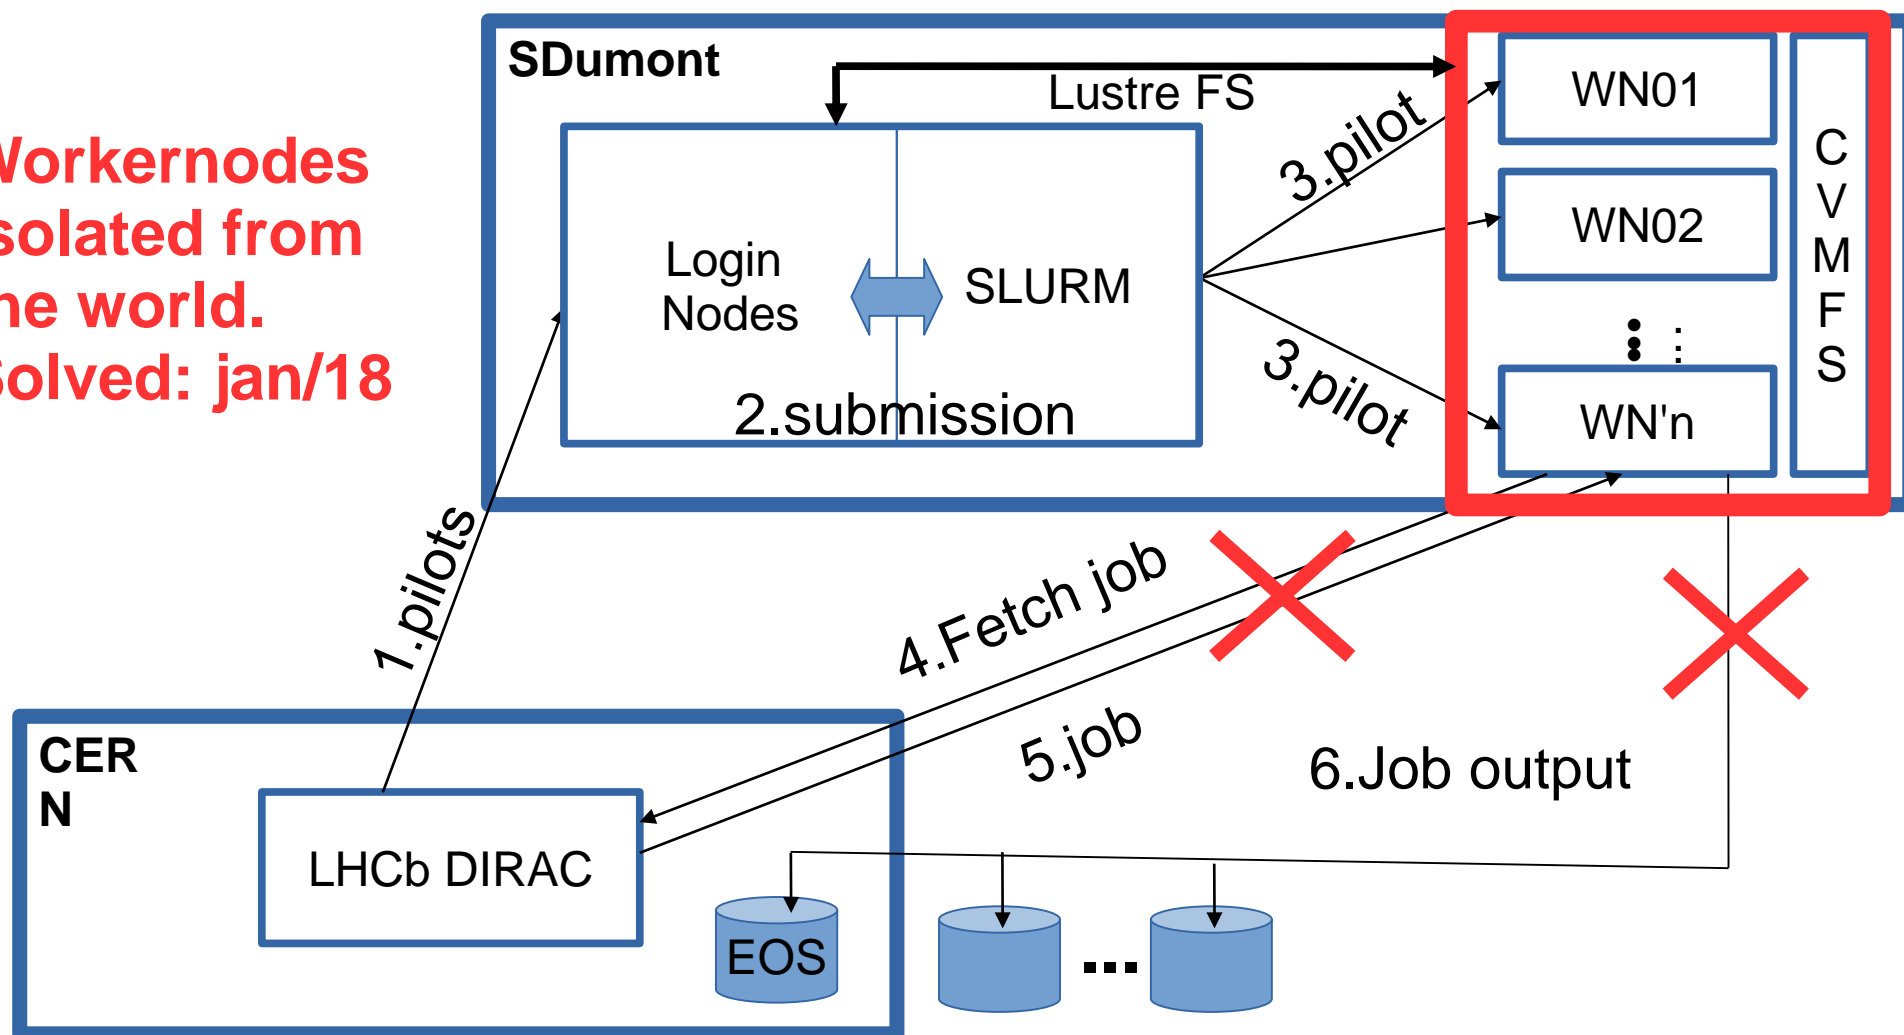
Vorkernodes
solated from
he world.
Solved: jan/18

SDumont

Lustre FS

Login Nodes

SLURM

2.submission

3.pilot

3.pilot

WN01

WN02

WN'n

C V M F S

1.pilots

4.Fetch job

5.job

6.Job output

CER N

LHCb DIRAC

EOS

...